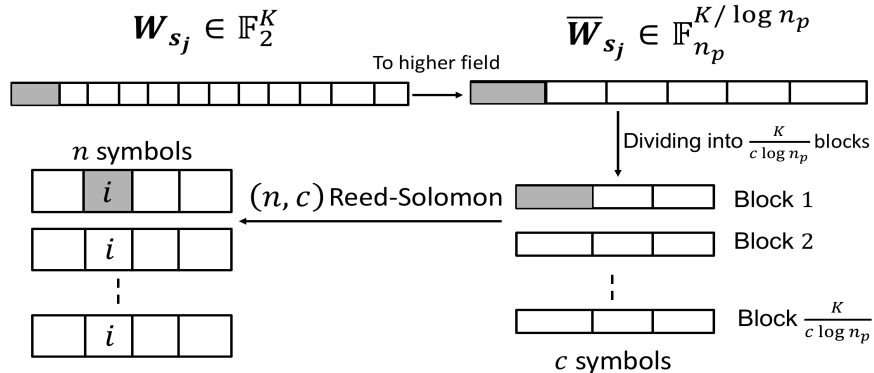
$\boldsymbol{W}_{\boldsymbol{s_j}} \in \mathbb{F}_2^K$

$\overline{\boldsymbol{W}}_{\boldsymbol{s_j}} \in \mathbb{F}_{n_p}^{K/\log n_p}$

To higher field

Dividing into $\frac{K}{c \log n_p}$ blocks

$n$ symbols

$i$

$(n, c)$ Reed-Solomon

Block 1

$i$

Block 2

$i$

Block $\frac{K}{c \log n_p}$

$c$ symbols